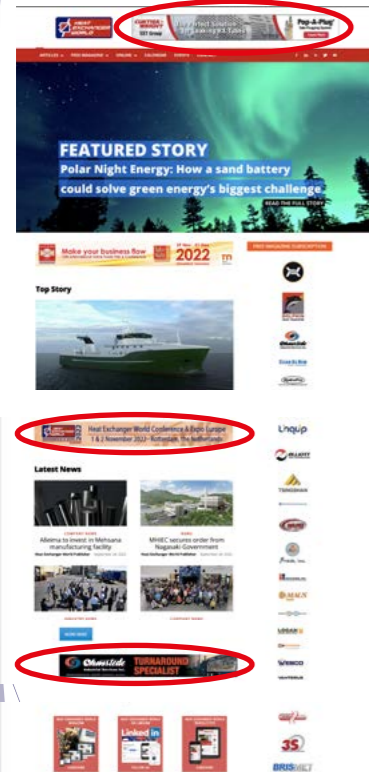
HEAT EXCHANGER WORLD

CURTISS-WRIGHT EST Group

The Perfect Solution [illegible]

Pop-A-Plug

ARTICLES FREE MAGAZINE ONLINE CALENDAR EVENTS

FEATURED STORY

Polar Night Energy: How a sand battery could solve green energy's biggest challenge

READ THE FULL STORY

Make your business flow

2022

FREE MAGAZINE SUBSCRIPTION

Top Story

Heat Exchanger World Conference & Expo Europe
1 & 2 November 2022 - Rotterdam, the Netherlands

Latest News

Alleima to invest in Mehsana manufacturing facility

MHIEC secures order from Nagasaki Government

Onsite TURNAROUND SPECIALIST

Linkedin

Linquip

TANKSMAN

35

BRISMET